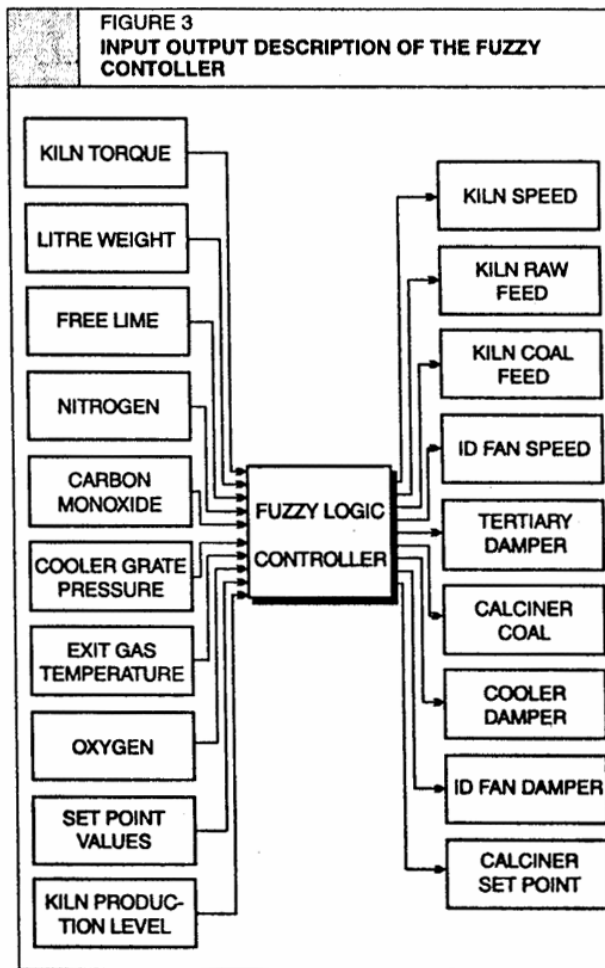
FIGURE 3
INPUT OUTPUT DESCRIPTION OF THE FUZZY CONTOLLER

KILN TORQUE

LITRE WEIGHT

FREE LIME

NITROGEN

CARBON MONOXIDE

COOLER GRATE PRESSURE

EXIT GAS TEMPERATURE

OXYGEN

SET POINT VALUES

KILN PRODUCTION LEVEL

FUZZY LOGIC CONTROLLER

KILN SPEED

KILN RAW FEED

KILN COAL FEED

ID FAN SPEED

TERTIARY DAMPER

CALCINER COAL

COOLER DAMPER

ID FAN DAMPER

CALCINER SET POINT